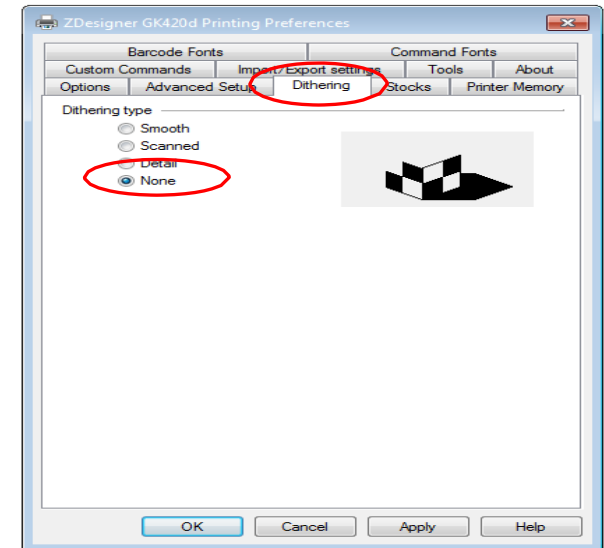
ZDesigner GK420d Printing Preferences

Barcode Fonts
Command Fonts
Custom Commands
Import/Export settings
Tools
About
Options
Advanced Setup
Dithering
Stocks
Printer Memory

Dithering type
Smooth
Scanned
Detail
None

OK
Cancel
Apply
Help